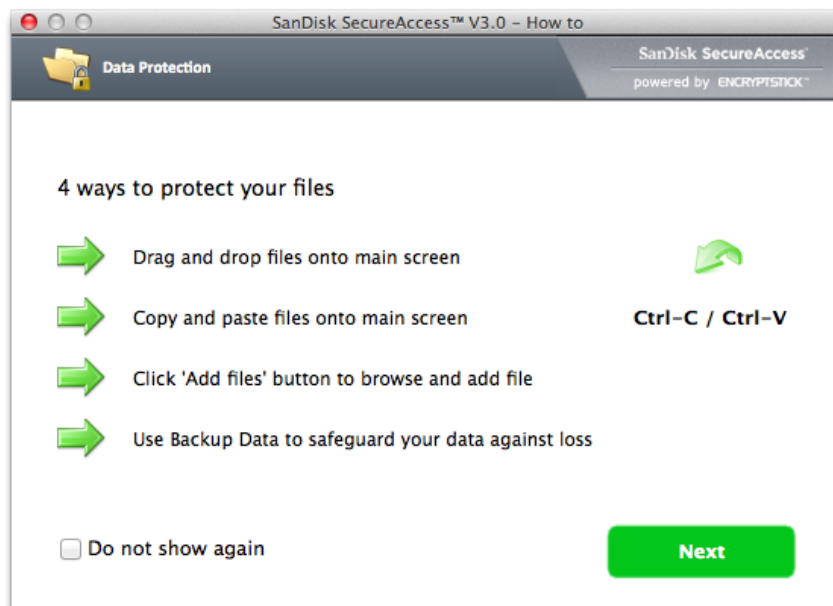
SanDisk SecureAccess™ V3.0 – How to

Data Protection

SanDisk SecureAccess®
powered by ENCRYPTSTICK™

4 ways to protect your files

Drag and drop files onto main screen

Copy and paste files onto main screen

Ctrl-C / Ctrl-V

Click 'Add files' button to browse and add file

Use Backup Data to safeguard your data against loss

Do not show again

Next